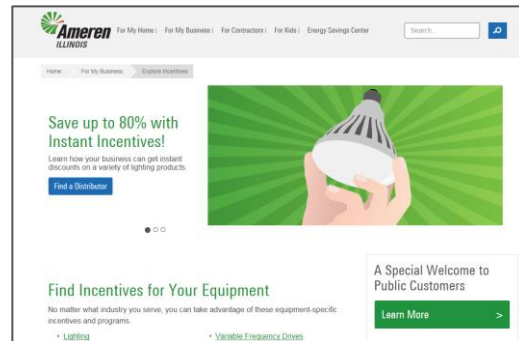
Ameren ILLINOIS

For My Home | For My Business | For Contractors | For Kids | Energy Savings Center

Search...

Home · For My Business · Explore Incentives

Save up to 80% with Instant Incentives!

Learn how your business can get instant discounts on a variety of lighting products.

Find a Distributor

Find Incentives for Your Equipment

No matter what industry you serve, you can take advantage of these equipment-specific incentives and programs.

• Lighting

• Variable Frequency Drives

A Special Welcome to Public Customers

Learn More >